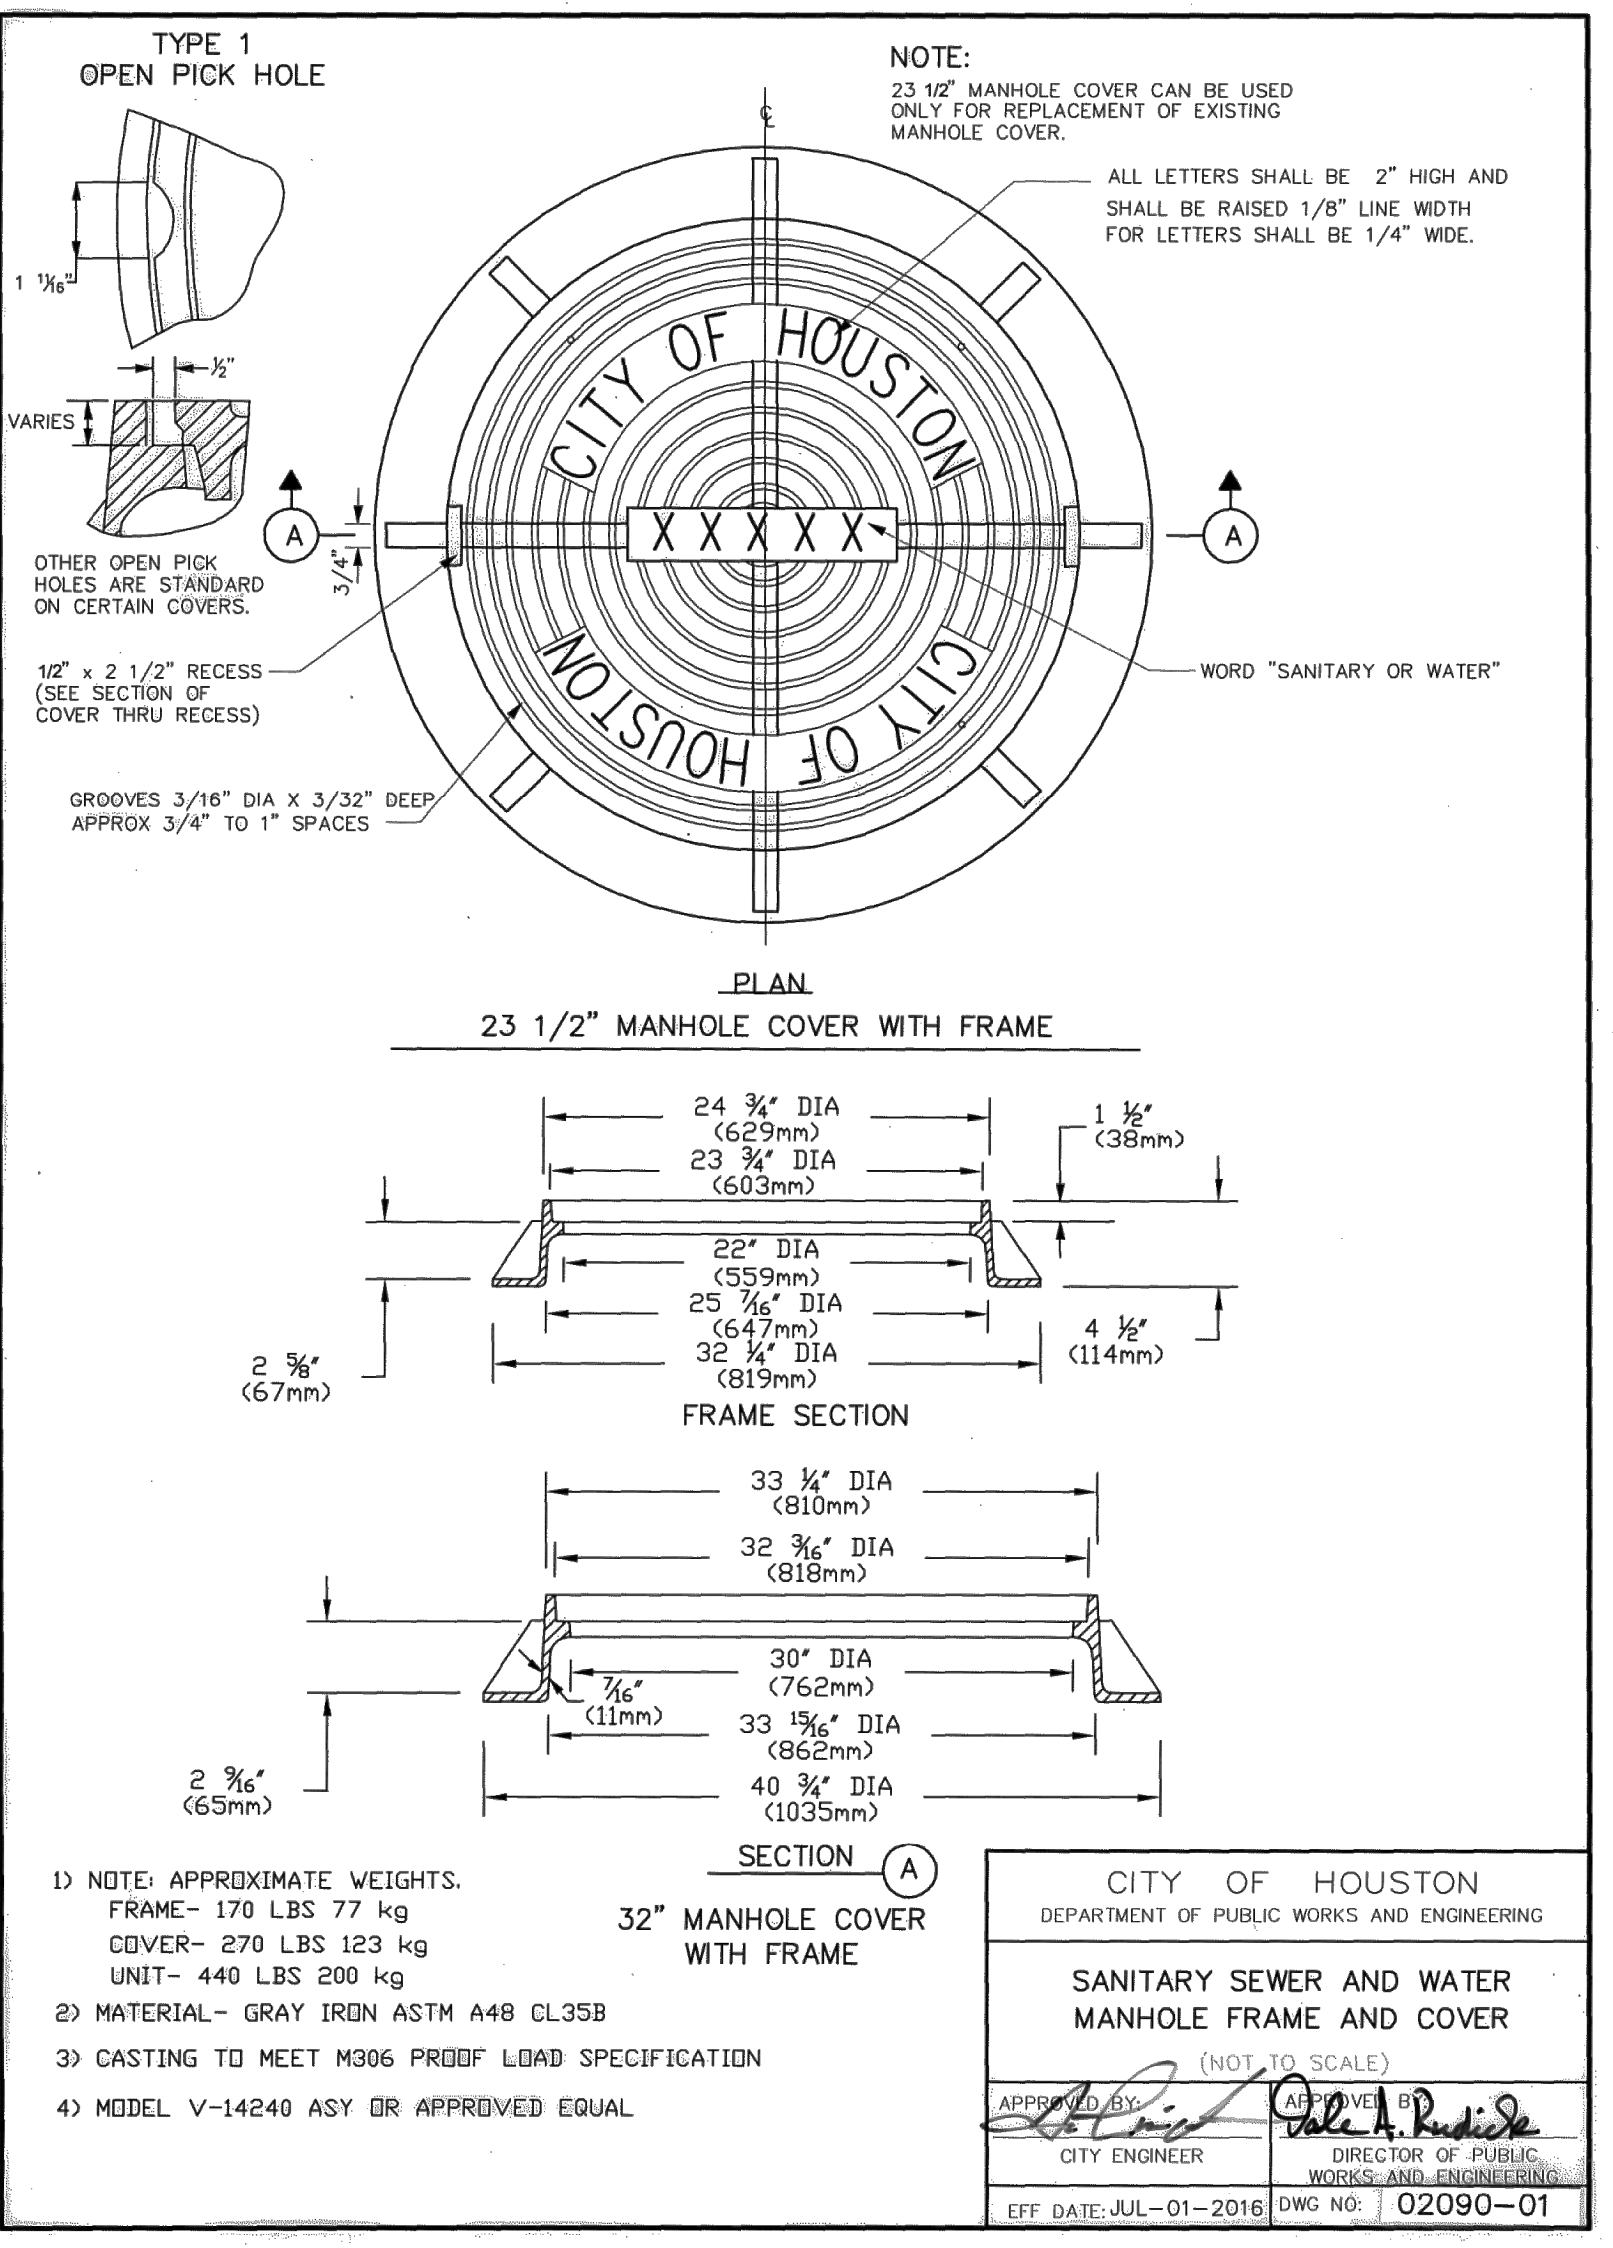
TYPE 1
OPEN PICK HOLE

$1\ \frac{1}{16}$"

$\frac{1}{2}$"

VARIES

OTHER OPEN PICK HOLES ARE STANDARD ON CERTAIN COVERS.

NOTE:
23 1/2" MANHOLE COVER CAN BE USED ONLY FOR REPLACEMENT OF EXISTING MANHOLE COVER.

ALL LETTERS SHALL BE 2" HIGH AND SHALL BE RAISED 1/8" LINE WIDTH FOR LETTERS SHALL BE 1/4" WIDE.

℄

CITY OF HOUSTON

XXXXX

CITY OF HOUSTON

A

A

3/4"

1/2" x 2 1/2" RECESS (SEE SECTION OF COVER THRU RECESS)

WORD "SANITARY OR WATER"

GROOVES 3/16" DIA X 3/32" DEEP APPROX 3/4" TO 1" SPACES

PLAN
23 1/2" MANHOLE COVER WITH FRAME

24 $\frac{3}{4}$" DIA (629mm)
23 $\frac{3}{4}$" DIA (603mm)
1 $\frac{1}{2}$" (38mm)
22" DIA (559mm)
25 $\frac{7}{16}$" DIA (647mm)
32 $\frac{1}{4}$" DIA (819mm)
4 $\frac{1}{2}$" (114mm)
2 $\frac{5}{8}$" (67mm)
FRAME SECTION

33 $\frac{1}{4}$" DIA (810mm)
32 $\frac{3}{16}$" DIA (818mm)
30" DIA (762mm)
$\frac{7}{16}$" (11mm)
33 $\frac{15}{16}$" DIA (862mm)
40 $\frac{3}{4}$" DIA (1035mm)
2 $\frac{9}{16}$" (65mm)

SECTION A
32" MANHOLE COVER WITH FRAME

1) NOTE: APPROXIMATE WEIGHTS.
FRAME- 170 LBS 77 kg
COVER- 270 LBS 123 kg
UNIT- 440 LBS 200 kg
2) MATERIAL- GRAY IRON ASTM A48 CL35B
3) CASTING TO MEET M306 PROOF LOAD SPECIFICATION
4) MODEL V-14240 ASY OR APPROVED EQUAL

CITY OF HOUSTON
DEPARTMENT OF PUBLIC WORKS AND ENGINEERING

SANITARY SEWER AND WATER MANHOLE FRAME AND COVER
(NOT TO SCALE)

APPROVED BY:
CITY ENGINEER

APPROVED BY:
Dale A. Rudick
DIRECTOR OF PUBLIC WORKS AND ENGINEERING

EFF DATE: JUL-01-2016
DWG NO: 02090-01